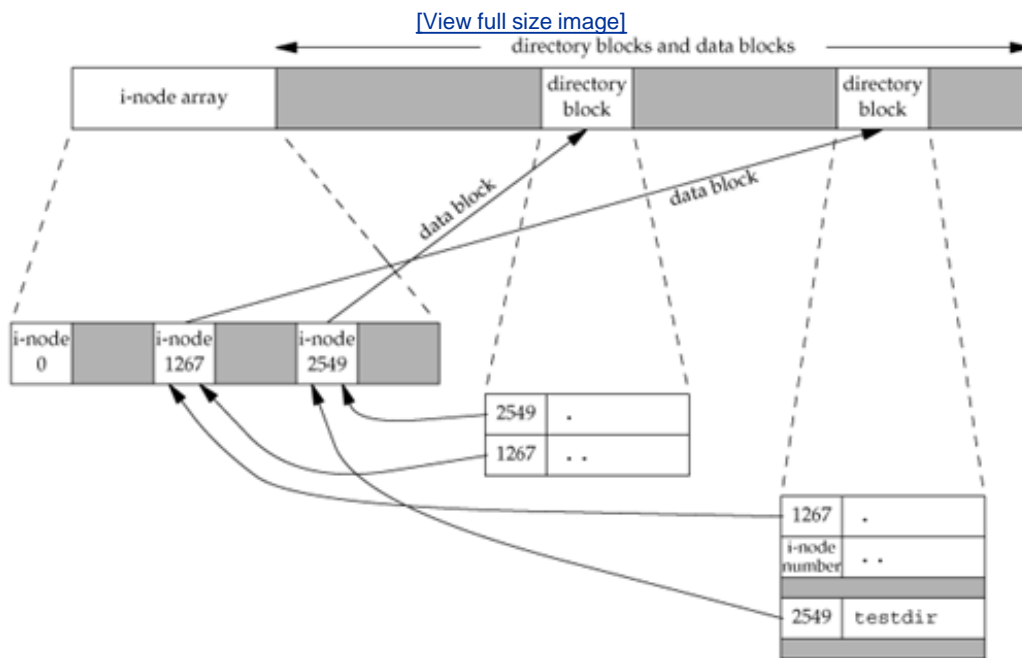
[View full size image]

directory blocks and data blocks

i-node array

directory block

directory block

data block

data block

| i-node 0 | | i-node 1267 | | i-node 2549 | |
|---|---|---|---|---|---|

| 2549 | . |
|---|---|
| 1267 | .. |

| 1267 | . |
|---|---|
| i-node number | .. |
| | |
| 2549 | testdir |
| | |